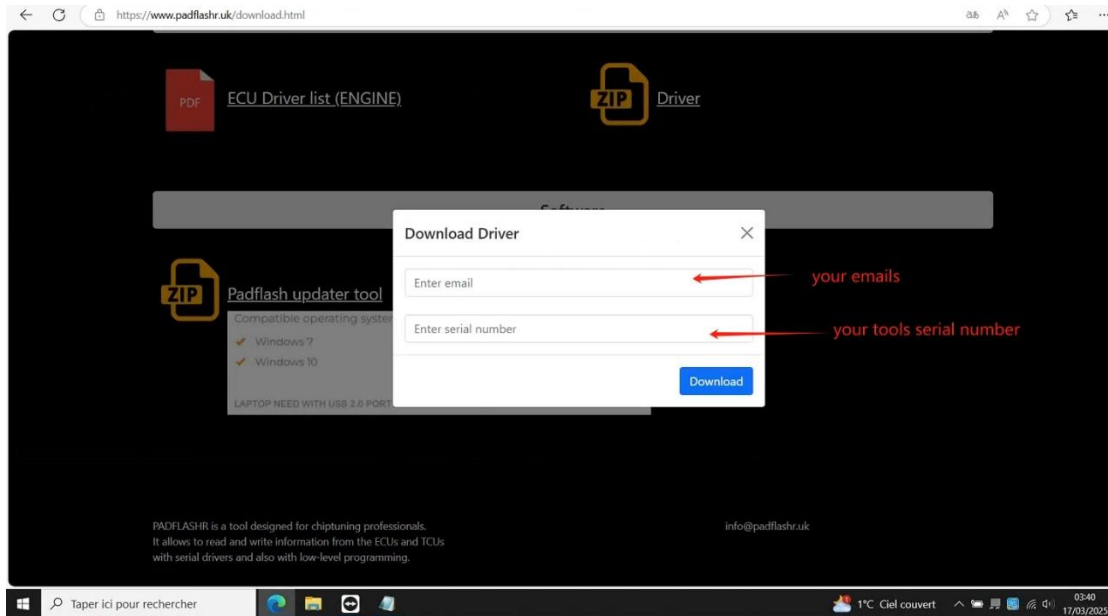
https://www.padflashr.uk/download.html

PDF ECU Driver list (ENGINE)

ZIP Driver

Software

ZIP Padflash updater tool

Compatible operating syste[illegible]

Windows 7

Windows 10

LAPTOP NEED WITH USB 2.0 PORT

Download Driver

Enter email

your emails

Enter serial number

your tools serial number

Download

PADFLASHR is a tool designed for chiptuning professionals. It allows to read and write information from the ECUs and TCUs with serial drivers and also with low-level programming.

info@padflashr.uk

Taper ici pour rechercher

1°C Ciel couvert

03:40
17/03/2025